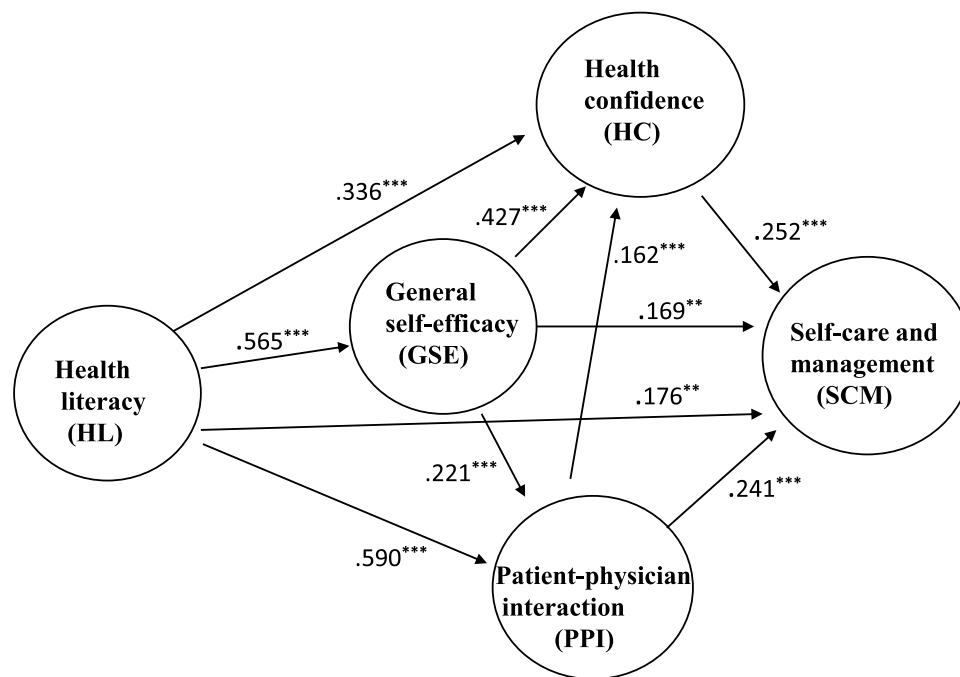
Health confidence (HC)

.336***

.427***

.252***

.162***

General self-efficacy (GSE)

.169**

.565***

Self-care and management (SCM)

Health literacy (HL)

.176**

.221***

.241***

.590***

Patient-physician interaction (PPI)